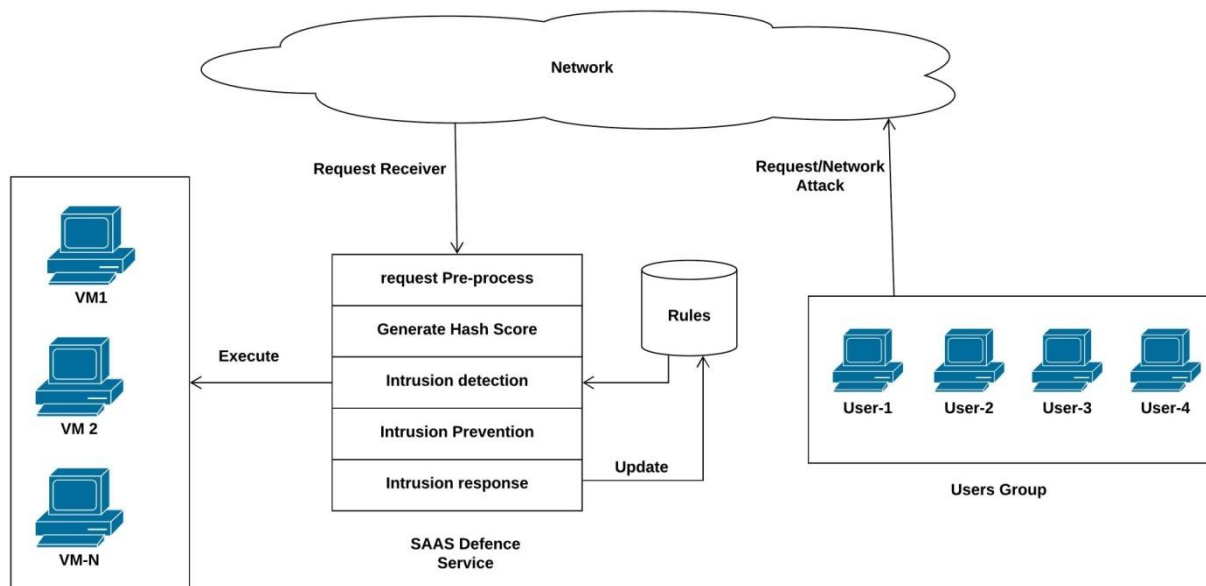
Network

Request Receiver

Request/Network Attack

VM1

VM 2

VM-N

Execute

request Pre-process

Generate Hash Score

Intrusion detection

Intrusion Prevention

Intrusion response

Rules

Update

SAAS Defence Service

User-1

User-2

User-3

User-4

Users Group